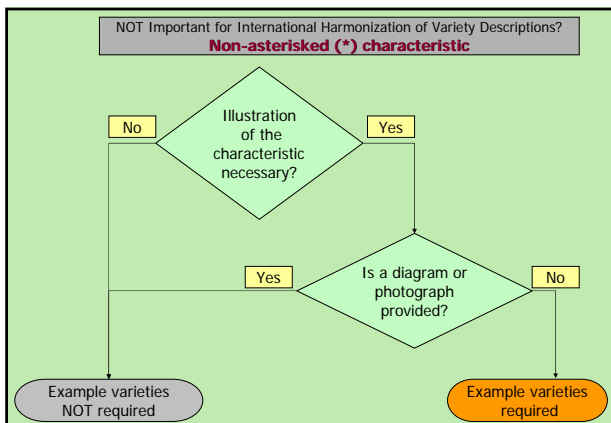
NOT Important for International Harmonization of Variety Descriptions?
Non-asterisked (*) characteristic

Illustration of the characteristic necessary?

No

Yes

Is a diagram or photograph provided?

Yes

No

Example varieties NOT required

Example varieties required